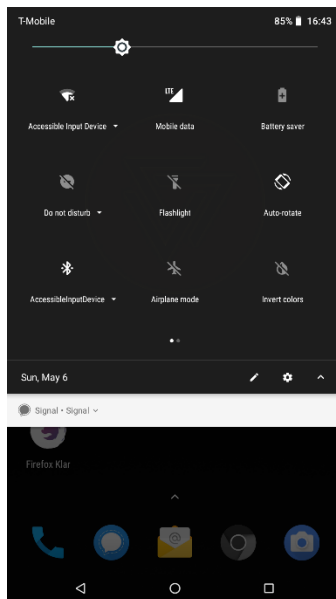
T-Mobile

85% 16:43

LTE

Accessible Input Device

Mobile data

Battery saver

Do not disturb

Flashlight

Auto-rotate

AccessibleInputDevice

Airplane mode

Invert colors

Sun, May 6

Signal • Signal

Firefox Klar